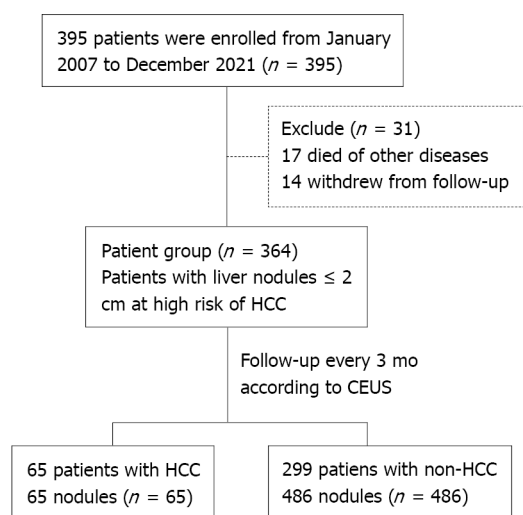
395 patients were enrolled from January 2007 to December 2021 ($n$ = 395)

Exclude ($n$ = 31)
17 died of other diseases
14 withdrew from follow-up

Patient group ($n$ = 364)
Patients with liver nodules ≤ 2 cm at high risk of HCC

Follow-up every 3 mo according to CEUS

65 patients with HCC
65 nodules ($n$ = 65)

299 patiens with non-HCC
486 nodules ($n$ = 486)